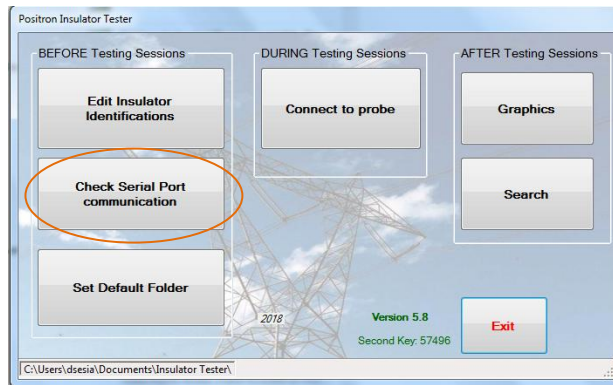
Positron Insulator Tester

BEFORE Testing Sessions

Edit Insulator Identifications

Check Serial Port communication

Set Default Folder

DURING Testing Sessions

Connect to probe

AFTER Testing Sessions

Graphics

Search

2018

Version 5.8

Second Key: 57496

Exit

C:\Users\dsesia\Documents\Insulator Tester\